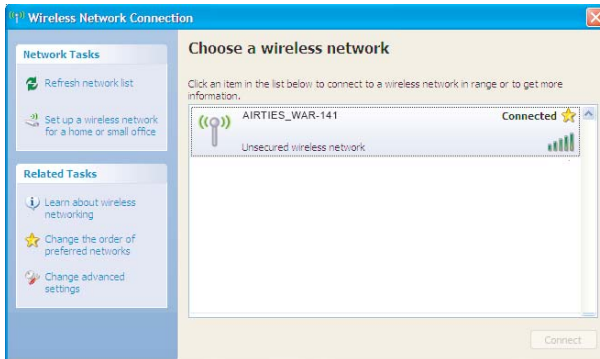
Wireless Network Connection

Network Tasks

Refresh network list

Set up a wireless network for a home or small office

Related Tasks

Learn about wireless networking

Change the order of preferred networks

Change advanced settings

Choose a wireless network

Click an item in the list below to connect to a wireless network in range or to get more information.

AIRTIES_WAR-141

Connected

Unsecured wireless network

Connect